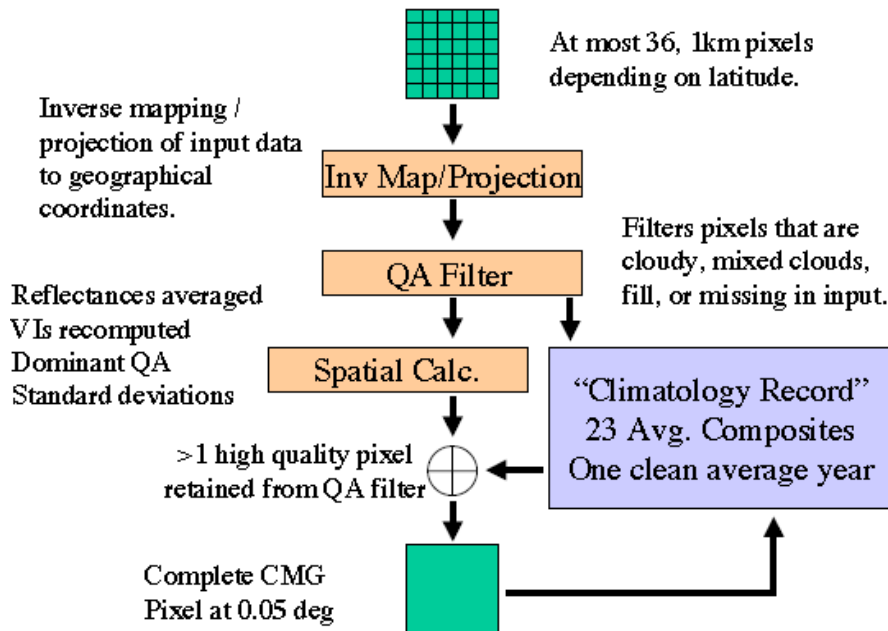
At most 36, 1km pixels depending on latitude.

Inverse mapping / projection of input data to geographical coordinates.

Inv Map/Projection

Filters pixels that are cloudy, mixed clouds, fill, or missing in input.

QA Filter

Reflectances averaged
VIs recomputed
Dominant QA
Standard deviations

Spatial Calc.

"Climatology Record"
23 Avg. Composites
One clean average year

>1 high quality pixel retained from QA filter

Complete CMG Pixel at 0.05 deg